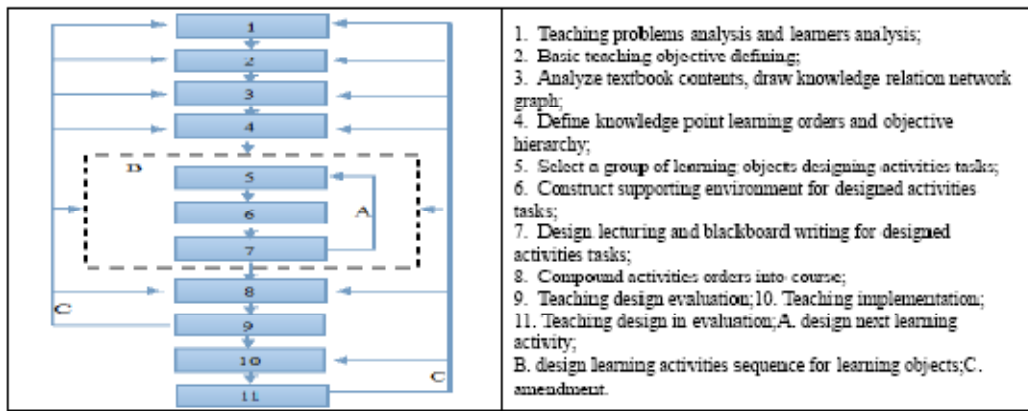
1
2
3
4
D
5
6
A
7
8
C
9
10
C
11

1. Teaching problems analysis and learners analysis;
2. Basic teaching objective defining;
3. Analyze textbook contents, draw knowledge relation network graph;
4. Define knowledge point learning orders and objective hierarchy;
5. Select a group of learning objects designing activities tasks;
6. Construct supporting environment for designed activities tasks;
7. Design lecturing and blackboard writing for designed activities tasks;
8. Compound activities orders into course;
9. Teaching design evaluation;10. Teaching implementation;
11. Teaching design in evaluation;A. design next learning activity;
B. design learning activities sequence for learning objects;C. amendment.